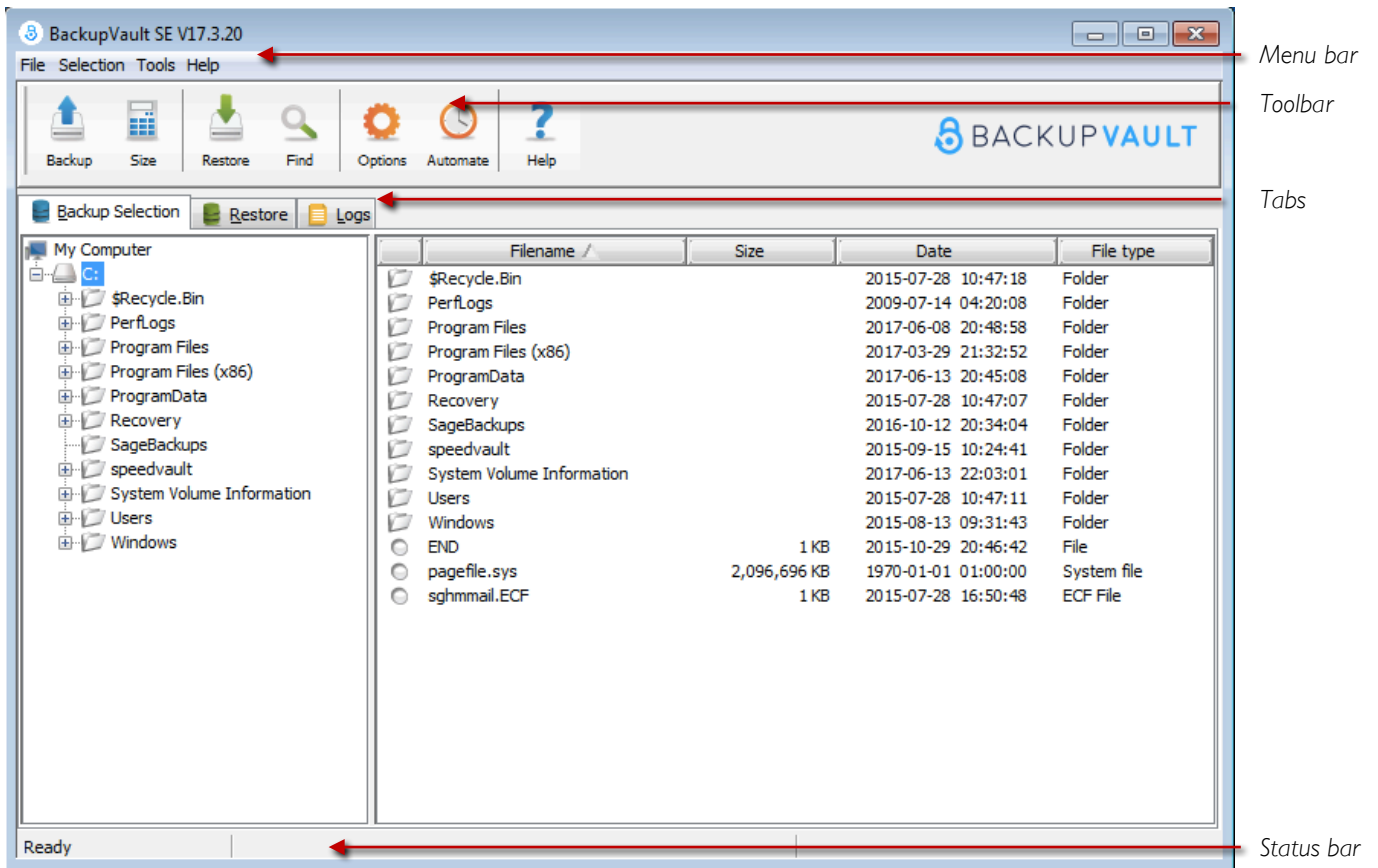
BackupVault SE V17.3.20

File Selection Tools Help

Menu bar

Backup Size Restore Find Options Automate Help

BACKUPVAULT

Toolbar

Backup Selection Restore Logs

Tabs

My Computer
C:
$Recycle.Bin
PerfLogs
Program Files
Program Files (x86)
ProgramData
Recovery
SageBackups
speedvault
System Volume Information
Users
Windows

| | Filename | Size | Date | File type |
|---|---|---|---|---|
| | $Recycle.Bin | | 2015-07-28 10:47:18 | Folder |
| | PerfLogs | | 2009-07-14 04:20:08 | Folder |
| | Program Files | | 2017-06-08 20:48:58 | Folder |
| | Program Files (x86) | | 2017-03-29 21:32:52 | Folder |
| | ProgramData | | 2017-06-13 20:45:08 | Folder |
| | Recovery | | 2015-07-28 10:47:07 | Folder |
| | SageBackups | | 2016-10-12 20:34:04 | Folder |
| | speedvault | | 2015-09-15 10:24:41 | Folder |
| | System Volume Information | | 2017-06-13 22:03:01 | Folder |
| | Users | | 2015-07-28 10:47:11 | Folder |
| | Windows | | 2015-08-13 09:31:43 | Folder |
| | END | 1 KB | 2015-10-29 20:46:42 | File |
| | pagefile.sys | 2,096,696 KB | 1970-01-01 01:00:00 | System file |
| | sghmmail.ECF | 1 KB | 2015-07-28 16:50:48 | ECF File |

Ready

Status bar